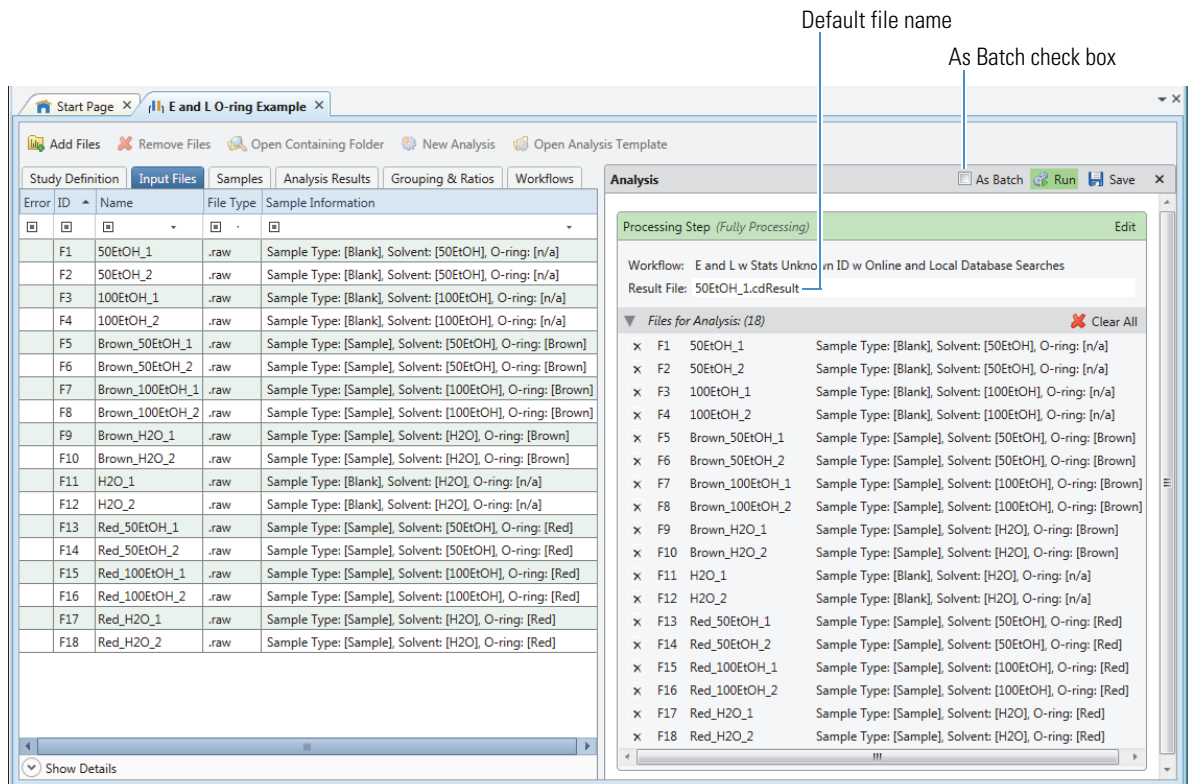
Default file name

As Batch check box

Start Page × E and L O-ring Example ×

Add Files Remove Files Open Containing Folder New Analysis Open Analysis Template

Study Definition | Input Files | Samples | Analysis Results | Grouping & Ratios | Workflows

| Error | ID | Name | File Type | Sample Information |
|---|---|---|---|---|
| | F1 | 50EtOH_1 | .raw | Sample Type: [Blank], Solvent: [50EtOH], O-ring: [n/a] |
| | F2 | 50EtOH_2 | .raw | Sample Type: [Blank], Solvent: [50EtOH], O-ring: [n/a] |
| | F3 | 100EtOH_1 | .raw | Sample Type: [Blank], Solvent: [100EtOH], O-ring: [n/a] |
| | F4 | 100EtOH_2 | .raw | Sample Type: [Blank], Solvent: [100EtOH], O-ring: [n/a] |
| | F5 | Brown_50EtOH_1 | .raw | Sample Type: [Sample], Solvent: [50EtOH], O-ring: [Brown] |
| | F6 | Brown_50EtOH_2 | .raw | Sample Type: [Sample], Solvent: [50EtOH], O-ring: [Brown] |
| | F7 | Brown_100EtOH_1 | .raw | Sample Type: [Sample], Solvent: [100EtOH], O-ring: [Brown] |
| | F8 | Brown_100EtOH_2 | .raw | Sample Type: [Sample], Solvent: [100EtOH], O-ring: [Brown] |
| | F9 | Brown_H2O_1 | .raw | Sample Type: [Sample], Solvent: [H2O], O-ring: [Brown] |
| | F10 | Brown_H2O_2 | .raw | Sample Type: [Sample], Solvent: [H2O], O-ring: [Brown] |
| | F11 | H2O_1 | .raw | Sample Type: [Blank], Solvent: [H2O], O-ring: [n/a] |
| | F12 | H2O_2 | .raw | Sample Type: [Blank], Solvent: [H2O], O-ring: [n/a] |
| | F13 | Red_50EtOH_1 | .raw | Sample Type: [Sample], Solvent: [50EtOH], O-ring: [Red] |
| | F14 | Red_50EtOH_2 | .raw | Sample Type: [Sample], Solvent: [50EtOH], O-ring: [Red] |
| | F15 | Red_100EtOH_1 | .raw | Sample Type: [Sample], Solvent: [100EtOH], O-ring: [Red] |
| | F16 | Red_100EtOH_2 | .raw | Sample Type: [Sample], Solvent: [100EtOH], O-ring: [Red] |
| | F17 | Red_H2O_1 | .raw | Sample Type: [Sample], Solvent: [H2O], O-ring: [Red] |
| | F18 | Red_H2O_2 | .raw | Sample Type: [Sample], Solvent: [H2O], O-ring: [Red] |

Show Details

Analysis As Batch Run Save ×

Processing Step (Fully Processing) Edit

Workflow: E and L w Stats Unknown ID w Online and Local Database Searches
Result File: 50EtOH_1.cdResult

Files for Analysis: (18) Clear All

× F1 50EtOH_1 Sample Type: [Blank], Solvent: [50EtOH], O-ring: [n/a]
× F2 50EtOH_2 Sample Type: [Blank], Solvent: [50EtOH], O-ring: [n/a]
× F3 100EtOH_1 Sample Type: [Blank], Solvent: [100EtOH], O-ring: [n/a]
× F4 100EtOH_2 Sample Type: [Blank], Solvent: [100EtOH], O-ring: [n/a]
× F5 Brown_50EtOH_1 Sample Type: [Sample], Solvent: [50EtOH], O-ring: [Brown]
× F6 Brown_50EtOH_2 Sample Type: [Sample], Solvent: [50EtOH], O-ring: [Brown]
× F7 Brown_100EtOH_1 Sample Type: [Sample], Solvent: [100EtOH], O-ring: [Brown]
× F8 Brown_100EtOH_2 Sample Type: [Sample], Solvent: [100EtOH], O-ring: [Brown]
× F9 Brown_H2O_1 Sample Type: [Sample], Solvent: [H2O], O-ring: [Brown]
× F10 Brown_H2O_2 Sample Type: [Sample], Solvent: [H2O], O-ring: [Brown]
× F11 H2O_1 Sample Type: [Blank], Solvent: [H2O], O-ring: [n/a]
× F12 H2O_2 Sample Type: [Blank], Solvent: [H2O], O-ring: [n/a]
× F13 Red_50EtOH_1 Sample Type: [Sample], Solvent: [50EtOH], O-ring: [Red]
× F14 Red_50EtOH_2 Sample Type: [Sample], Solvent: [50EtOH], O-ring: [Red]
× F15 Red_100EtOH_1 Sample Type: [Sample], Solvent: [100EtOH], O-ring: [Red]
× F16 Red_100EtOH_2 Sample Type: [Sample], Solvent: [100EtOH], O-ring: [Red]
× F17 Red_H2O_1 Sample Type: [Sample], Solvent: [H2O], O-ring: [Red]
× F18 Red_H2O_2 Sample Type: [Sample], Solvent: [H2O], O-ring: [Red]